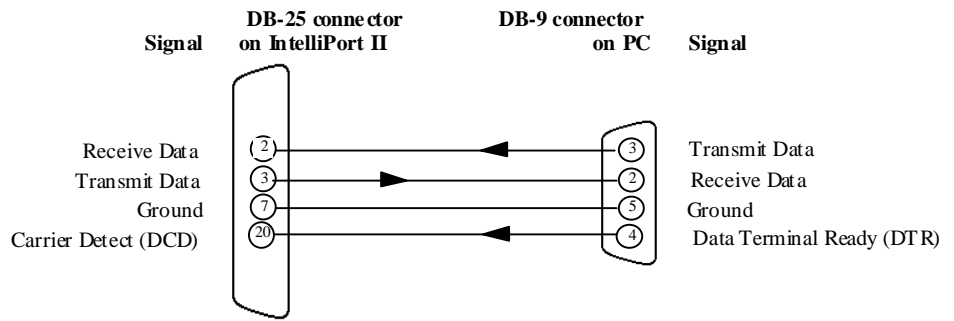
Signal

DB-25 connector on IntelliPort II

DB-9 connector on PC

Signal

Receive Data

Transmit Data

Ground

Carrier Detect (DCD)

2

3

7

20

3

2

5

4

Transmit Data

Receive Data

Ground

Data Terminal Ready (DTR)